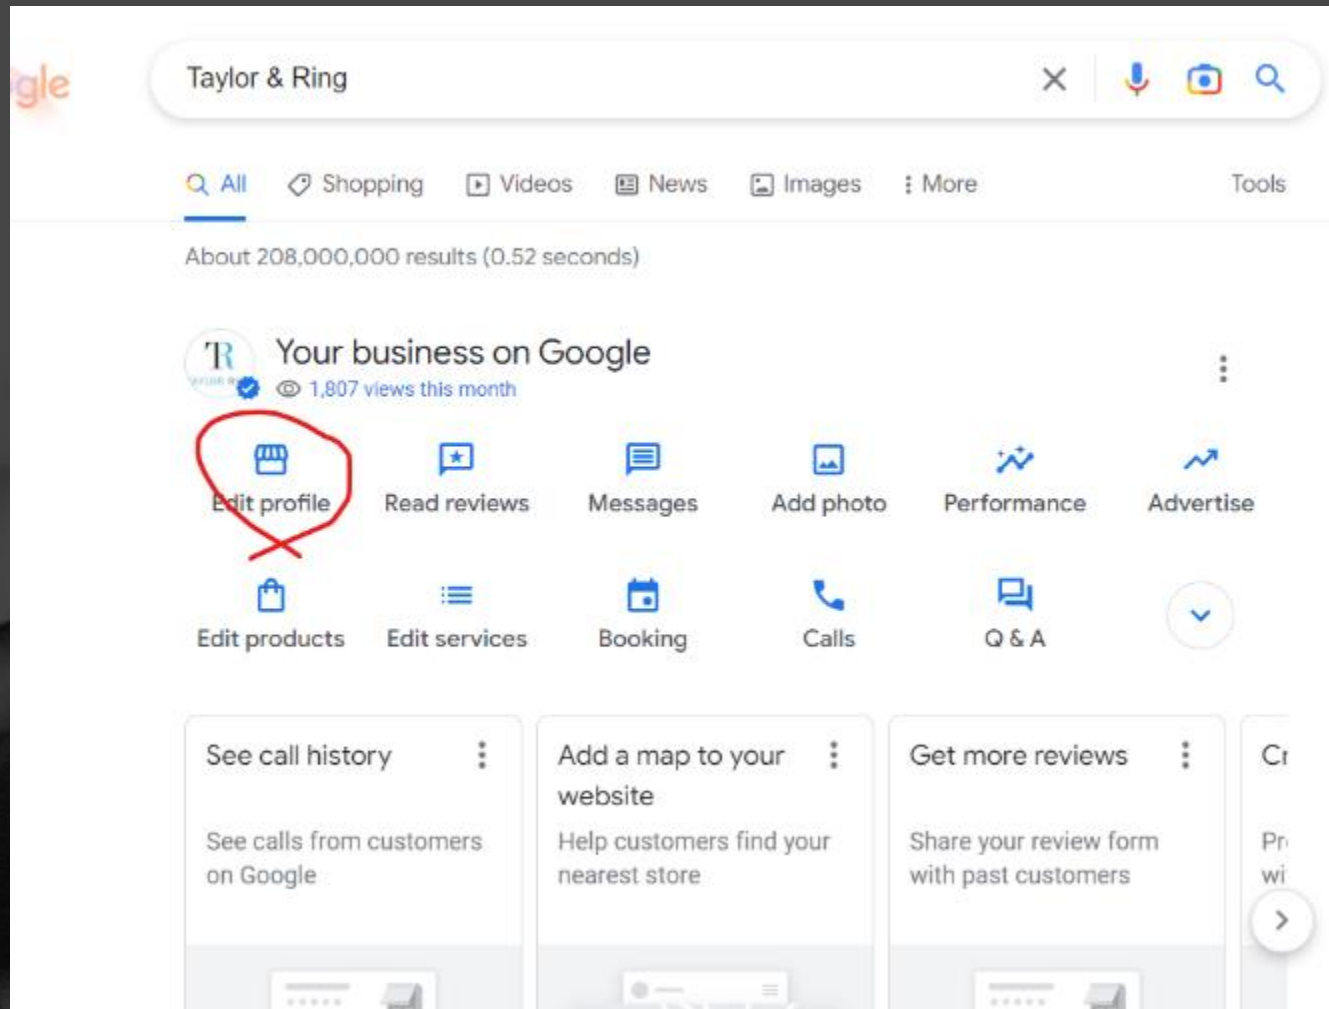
gle

Taylor & Ring

All Shopping Videos News Images More Tools

About 208,000,000 results (0.52 seconds)

TR

Your business on Google

1,807 views this month

Edit profile Read reviews Messages Add photo Performance Advertise

Edit products Edit services Booking Calls Q & A

See call history

See calls from customers on Google

Add a map to your website

Help customers find your nearest store

Get more reviews

Share your review form with past customers

Cr

Pr
wi